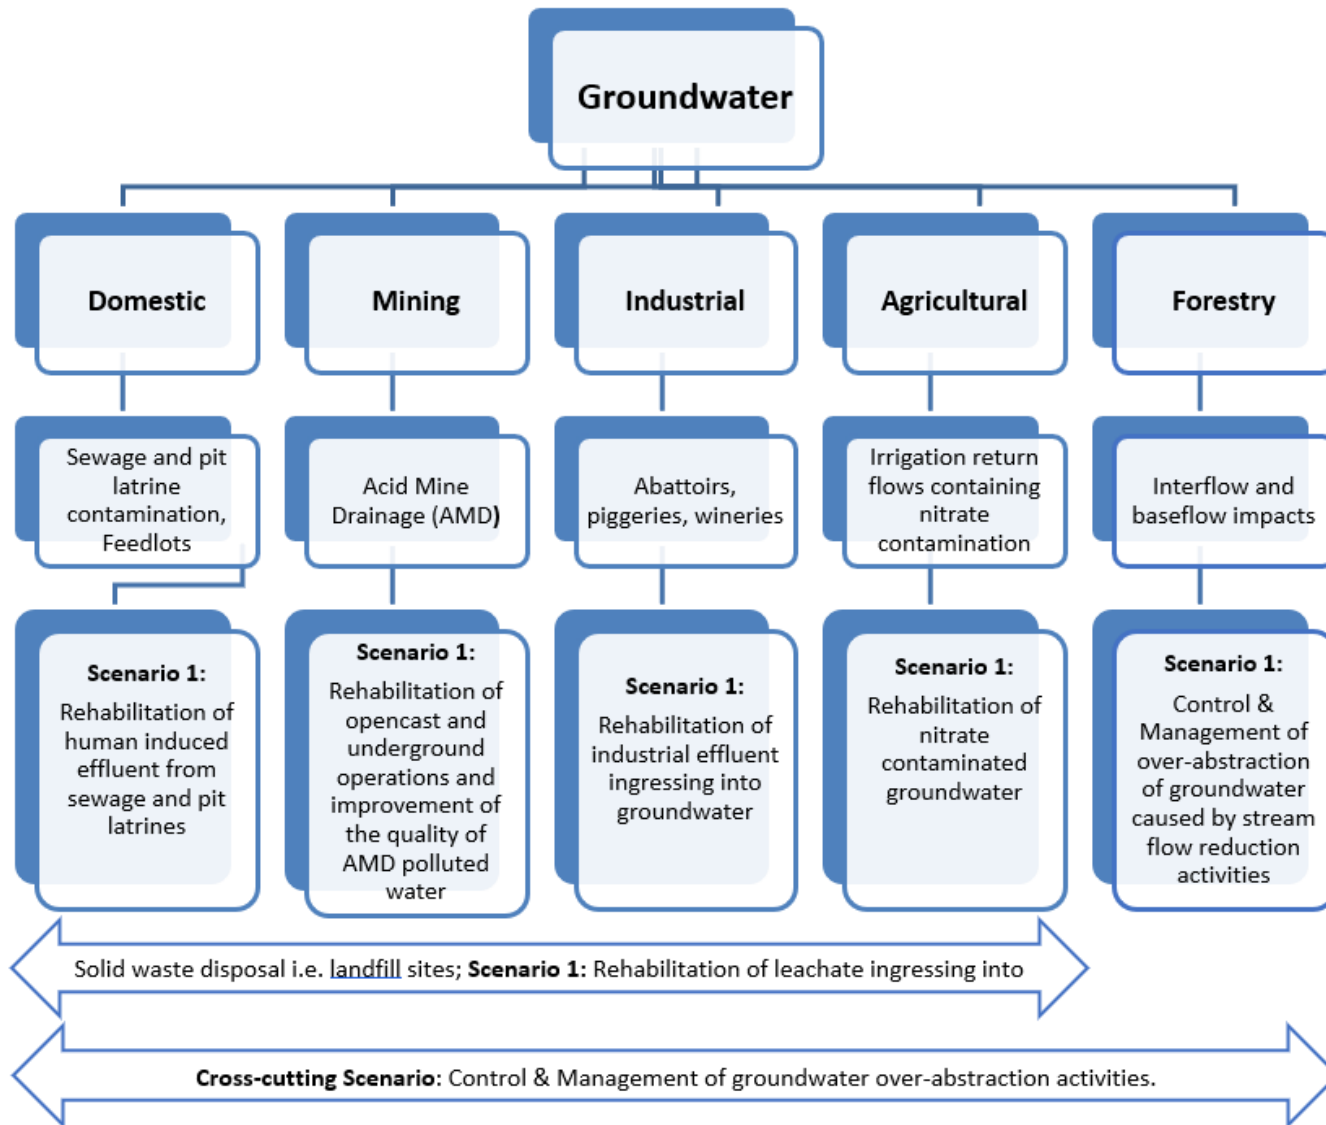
Groundwater

Domestic

Mining

Industrial

Agricultural

Forestry

Sewage and pit latrine contamination, Feedlots

Acid Mine Drainage (AMD)

Abattoirs, piggeries, wineries

Irrigation return flows containing nitrate contamination

Interflow and baseflow impacts

**Scenario 1:** Rehabilitation of human induced effluent from sewage and pit latrines

**Scenario 1:** Rehabilitation of opencast and underground operations and improvement of the quality of AMD polluted water

**Scenario 1:** Rehabilitation of industrial effluent ingressing into groundwater

**Scenario 1:** Rehabilitation of nitrate contaminated groundwater

**Scenario 1:** Control & Management of over-abstraction of groundwater caused by stream flow reduction activities

Solid waste disposal i.e. landfill sites; **Scenario 1:** Rehabilitation of leachate ingressing into

**Cross-cutting Scenario**: Control & Management of groundwater over-abstraction activities.